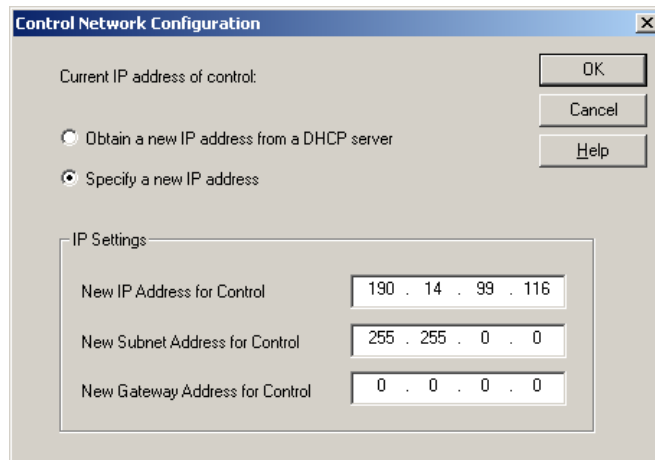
Control Network Configuration

×

Current IP address of control:

OK

Cancel

Help

Obtain a new IP address from a DHCP server

Specify a new IP address

IP Settings

New IP Address for Control 190 . 14 . 99 . 116

New Subnet Address for Control 255 . 255 . 0 . 0

New Gateway Address for Control 0 . 0 . 0 . 0